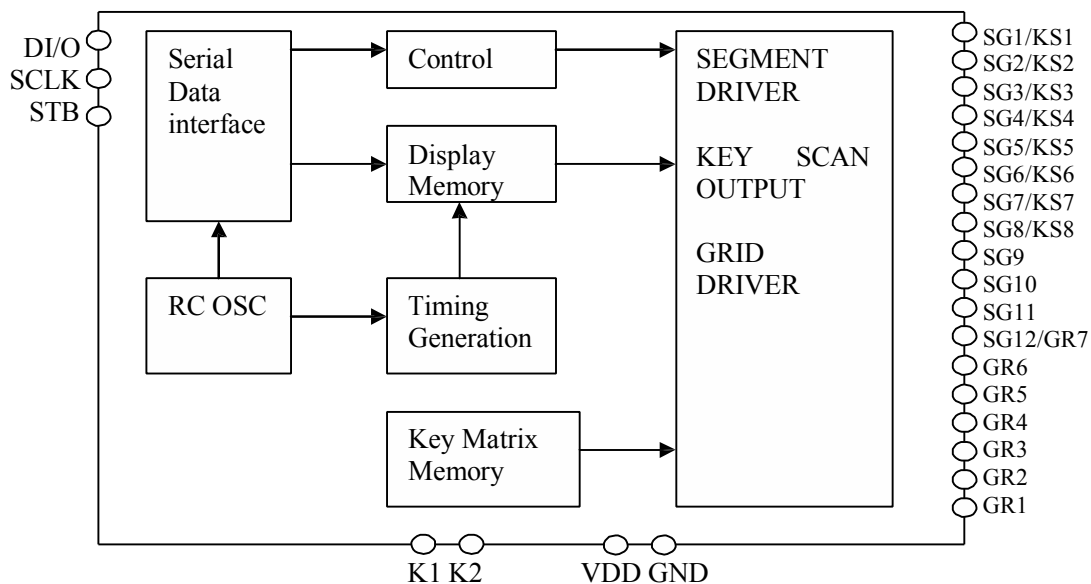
DI/O
SCLK
STB

Serial Data interface

Control

Display Memory

RC OSC

Timing Generation

Key Matrix Memory

SEGMENT DRIVER

KEY SCAN OUTPUT

GRID DRIVER

SG1/KS1
SG2/KS2
SG3/KS3
SG4/KS4
SG5/KS5
SG6/KS6
SG7/KS7
SG8/KS8
SG9
SG10
SG11
SG12/GR7
GR6
GR5
GR4
GR3
GR2
GR1

K1 K2
VDD GND